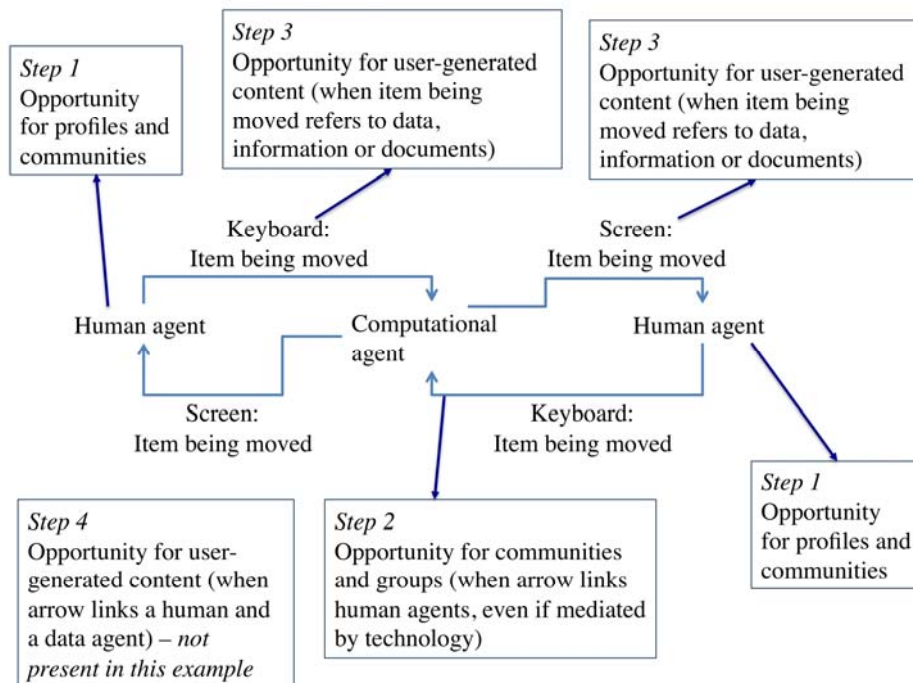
Step 1
Opportunity for profiles and communities

Step 3
Opportunity for user-generated content (when item being moved refers to data, information or documents)

Step 3
Opportunity for user-generated content (when item being moved refers to data, information or documents)

Keyboard:
Item being moved

Screen:
Item being moved

Human agent

Computational agent

Human agent

Screen:
Item being moved

Keyboard:
Item being moved

Step 1
Opportunity for profiles and communities

Step 4
Opportunity for user-generated content (when arrow links a human and a data agent) – not present in this example

Step 2
Opportunity for communities and groups (when arrow links human agents, even if mediated by technology)